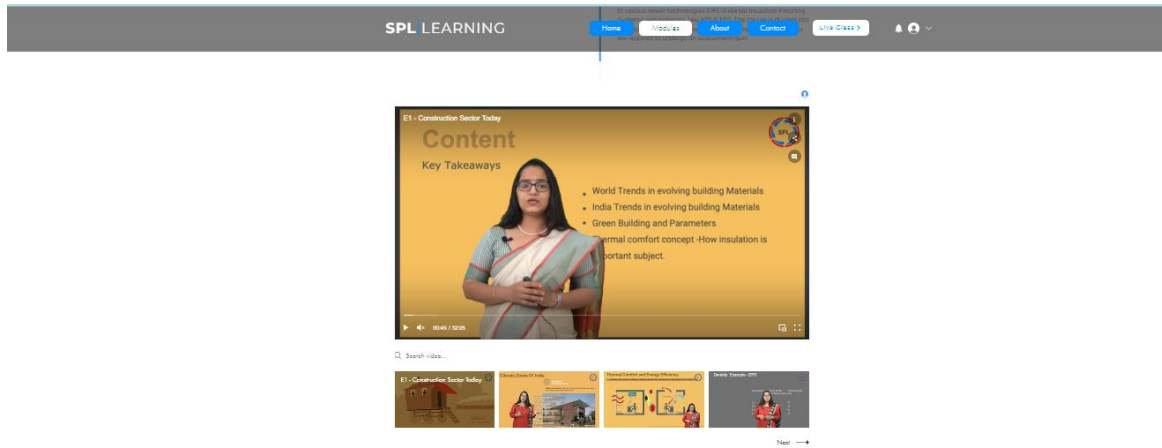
SPL LEARNING

Home Modules About Contact Live Class >

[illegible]

E1 - Construction Sector Today

Content

Key Takeaways

World Trends in evolving building Materials

India Trends in evolving building Materials

Green Building and Parameters

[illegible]ermal comfort concept -How insulation is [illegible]portant subject.

00:45 / 32:05

Search video...

E1 - Construction Sector Today

Climatic Zones Of India

Thermal Comfort and Energy Efficiency

Density Example - EPS

Next ⟶